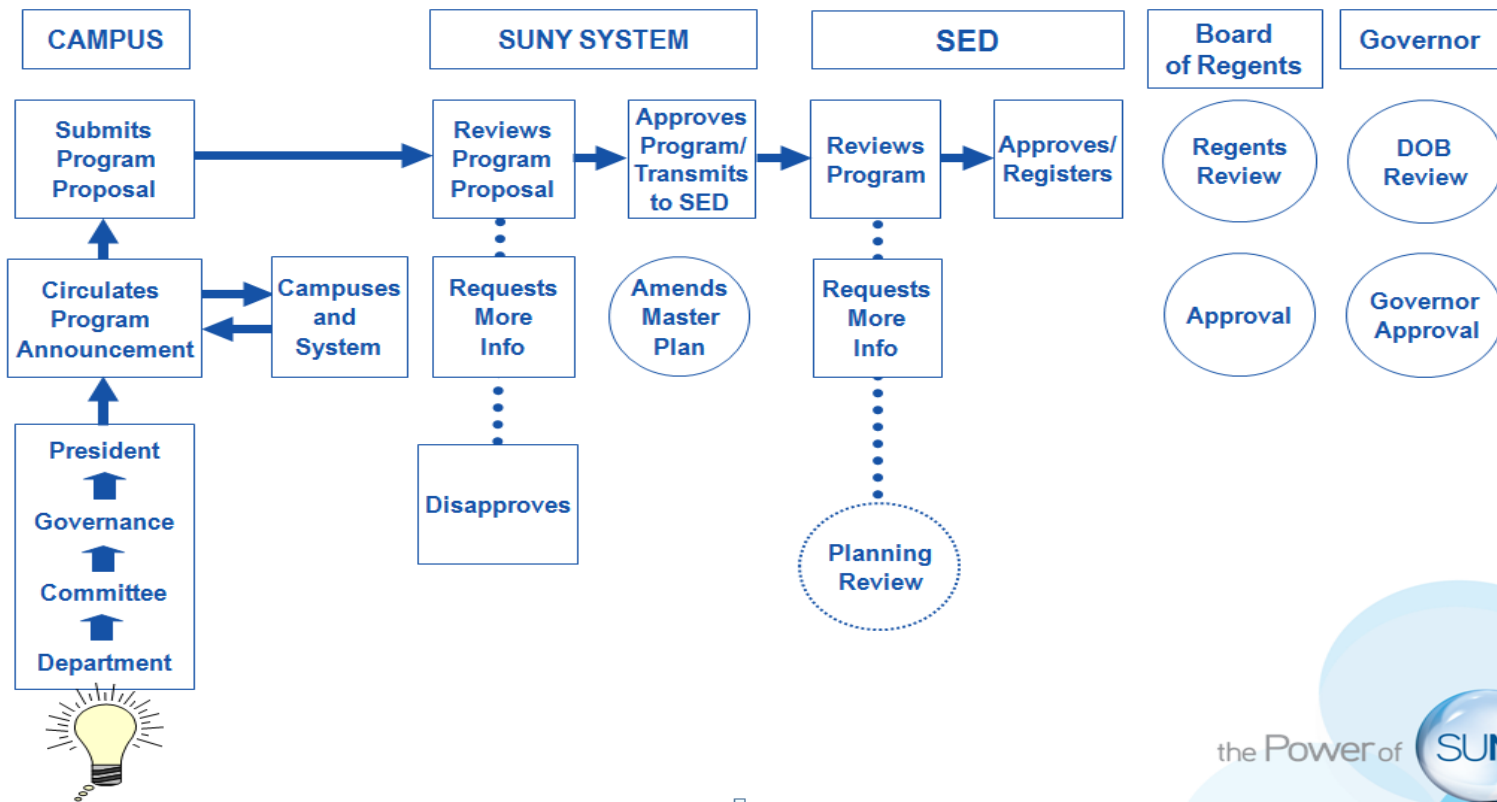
CAMPUS

SUNY SYSTEM

SED

Board of Regents

Governor

Submits Program Proposal

Reviews Program Proposal

Approves Program/ Transmits to SED

Reviews Program

Approves/ Registers

Regents Review

DOB Review

Circulates Program Announcement

Campuses and System

Requests More Info

Amends Master Plan

Requests More Info

Approval

Governor Approval

President

Governance

Committee

Department

Disapproves

Planning Review

the Power of SU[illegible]